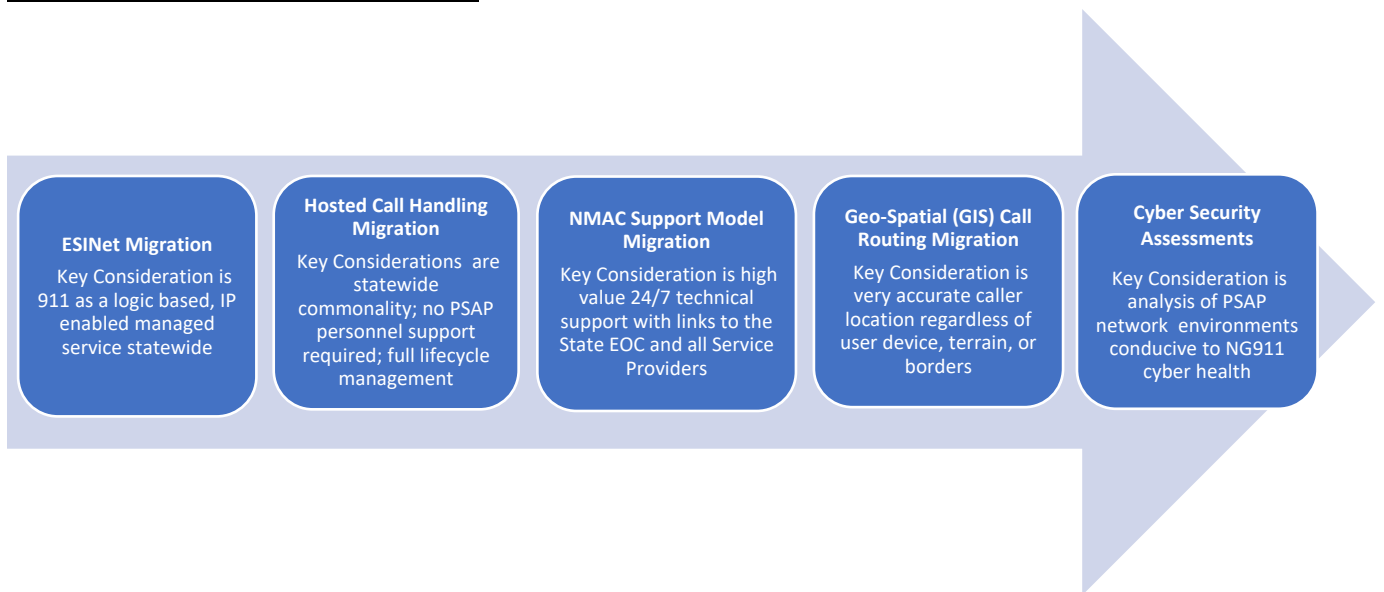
ESINet Migration

Key Consideration is 911 as a logic based, IP enabled managed service statewide

Hosted Call Handling Migration

Key Considerations are statewide commonality; no PSAP personnel support required; full lifecycle management

NMAC Support Model Migration

Key Consideration is high value 24/7 technical support with links to the State EOC and all Service Providers

Geo-Spatial (GIS) Call Routing Migration

Key Consideration is very accurate caller location regardless of user device, terrain, or borders

Cyber Security Assessments

Key Consideration is analysis of PSAP network environments conducive to NG911 cyber health